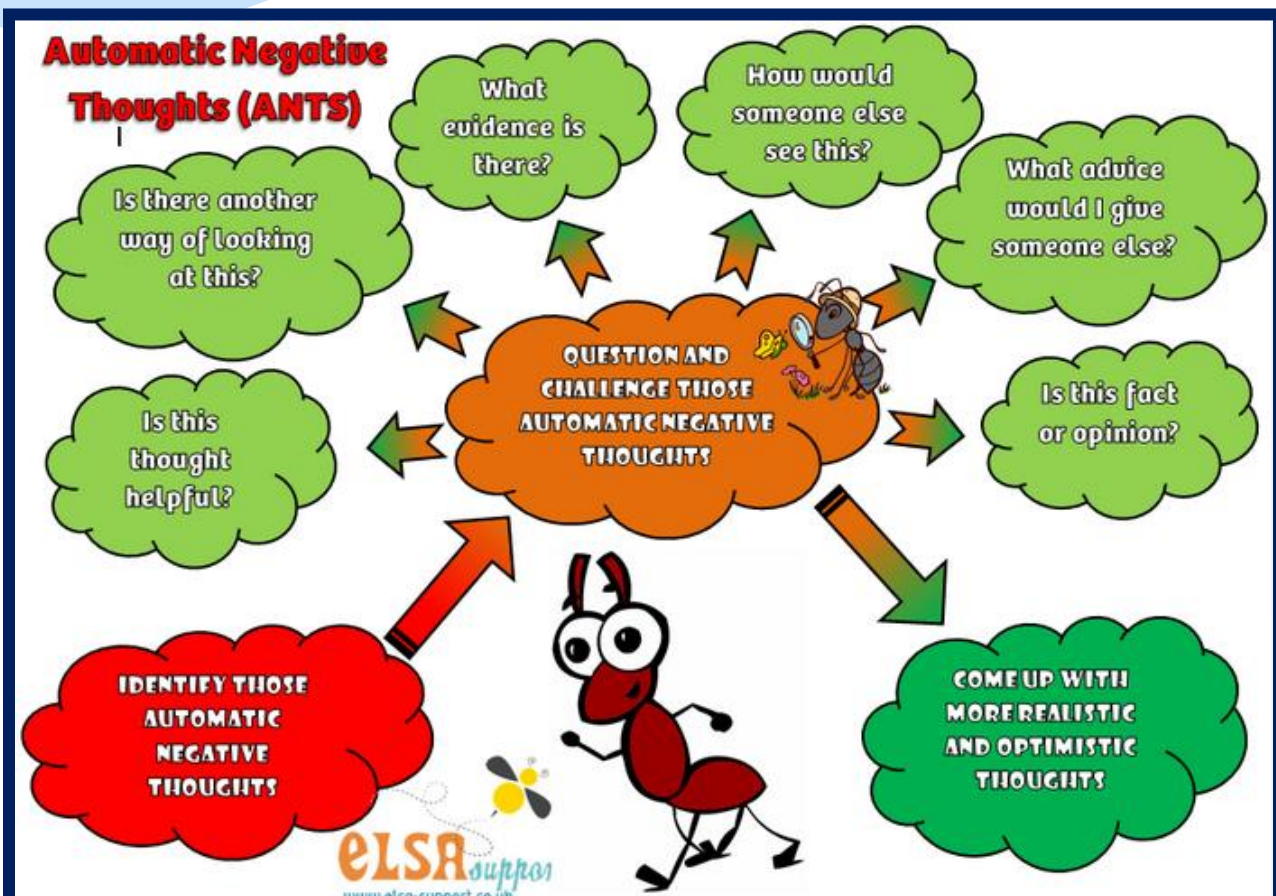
Automatic Negative Thoughts (ANTS)

What evidence is there?

How would someone else see this?

What advice would I give someone else?

Is there another way of looking at this?

QUESTION AND CHALLENGE THOSE AUTOMATIC NEGATIVE THOUGHTS

Is this fact or opinion?

Is this thought helpful?

IDENTIFY THOSE AUTOMATIC NEGATIVE THOUGHTS

COME UP WITH MORE REALISTIC AND OPTIMISTIC THOUGHTS

elsa suppo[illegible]
www.elsa-support.co.uk